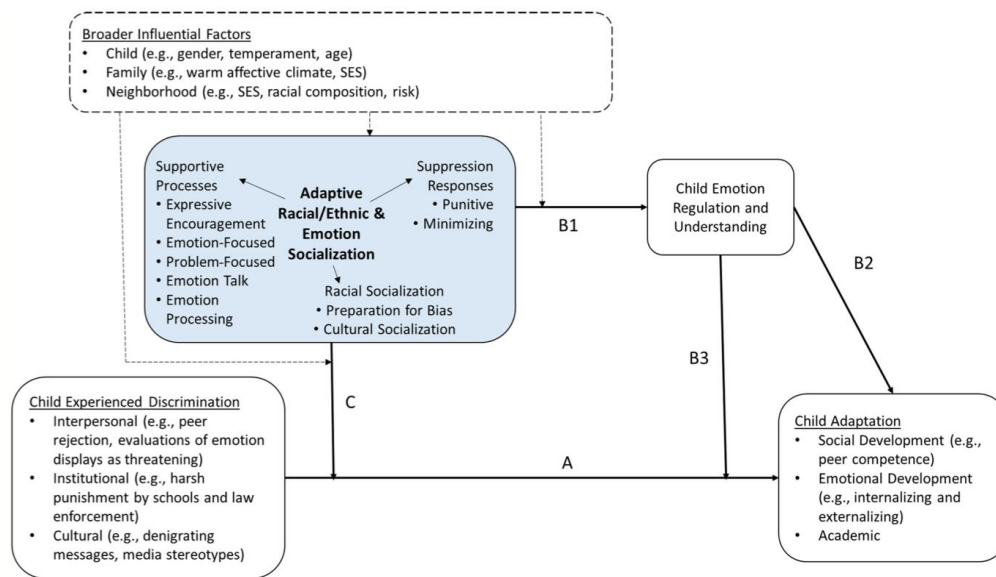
Broader Influential Factors
- Child (e.g., gender, temperament, age)
- Family (e.g., warm affective climate, SES)
- Neighborhood (e.g., SES, racial composition, risk)

Supportive Processes
- Expressive Encouragement
- Emotion-Focused
- Problem-Focused
- Emotion Talk
- Emotion Processing

Adaptive Racial/Ethnic & Emotion Socialization

Suppression Responses
- Punitive
- Minimizing

Racial Socialization
- Preparation for Bias
- Cultural Socialization

B1

Child Emotion Regulation and Understanding

B2

B3

C

A

Child Experienced Discrimination
- Interpersonal (e.g., peer rejection, evaluations of emotion displays as threatening)
- Institutional (e.g., harsh punishment by schools and law enforcement)
- Cultural (e.g., denigrating messages, media stereotypes)

Child Adaptation
- Social Development (e.g., peer competence)
- Emotional Development (e.g., internalizing and externalizing)
- Academic